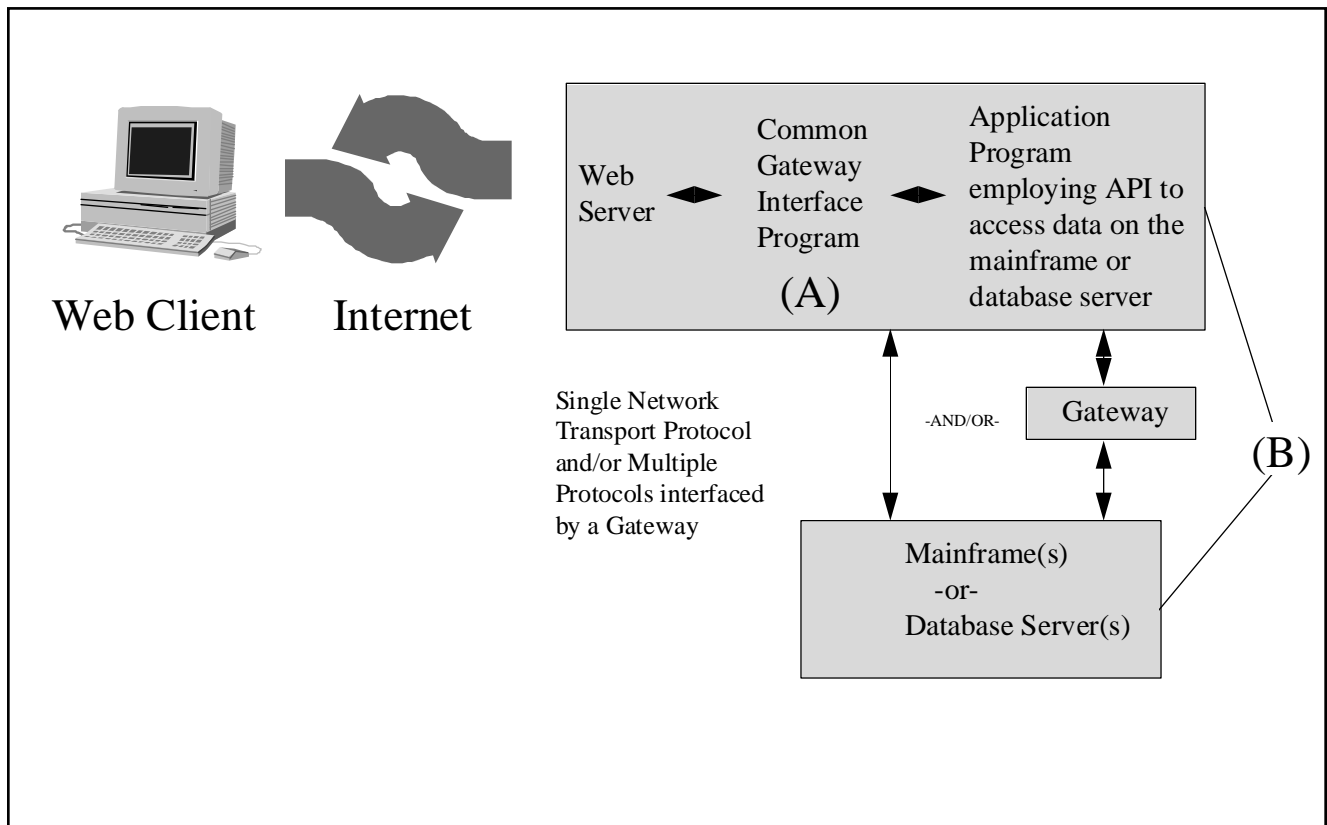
Web Client

Internet

Web Server

Common Gateway Interface Program

(A)

Application Program employing API to access data on the mainframe or database server

Single Network Transport Protocol and/or Multiple Protocols interfaced by a Gateway

-AND/OR-

Gateway

(B)

Mainframe(s)
-or-
Database Server(s)